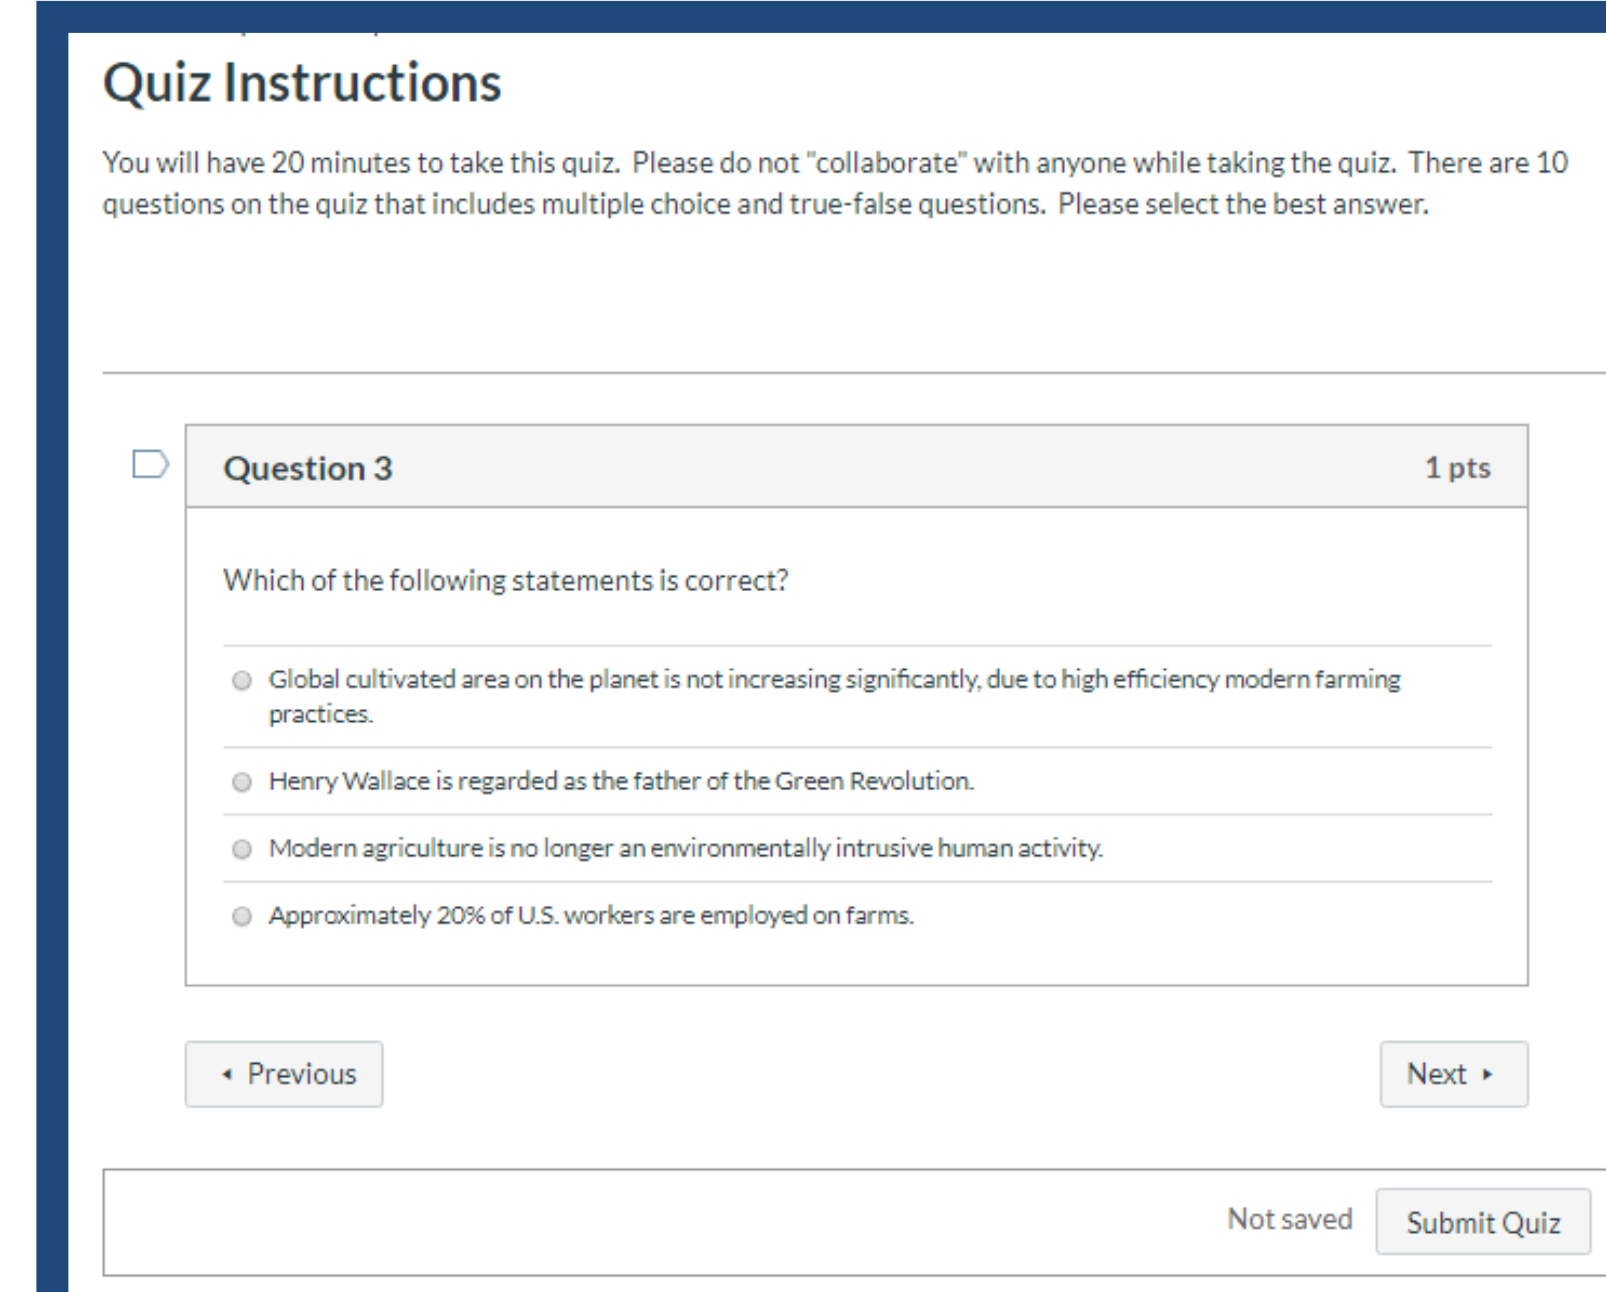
Quiz Instructions

You will have 20 minutes to take this quiz. Please do not "collaborate" with anyone while taking the quiz. There are 10 questions on the quiz that includes multiple choice and true-false questions. Please select the best answer.

Question 3

1 pts

Which of the following statements is correct?

Global cultivated area on the planet is not increasing significantly, due to high efficiency modern farming practices.

Henry Wallace is regarded as the father of the Green Revolution.

Modern agriculture is no longer an environmentally intrusive human activity.

Approximately 20% of U.S. workers are employed on farms.

◂ Previous

Next ▸

Not saved

Submit Quiz